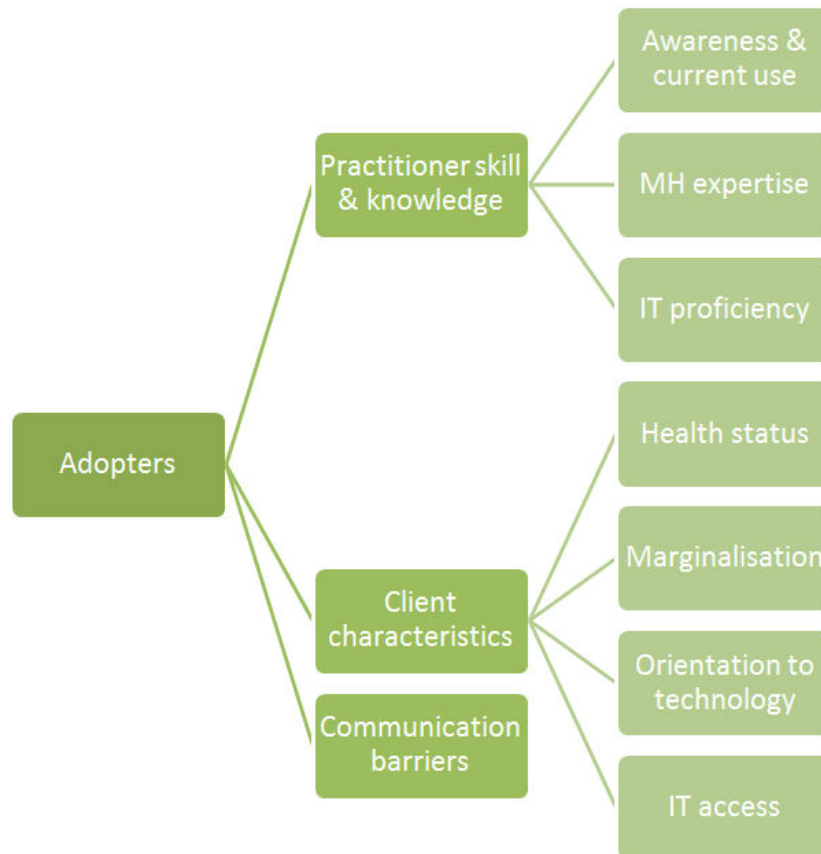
Adopters

Practitioner skill & knowledge

Awareness & current use

MH expertise

IT proficiency

Client characteristics

Health status

Marginalisation

Orientation to technology

IT access

Communication barriers